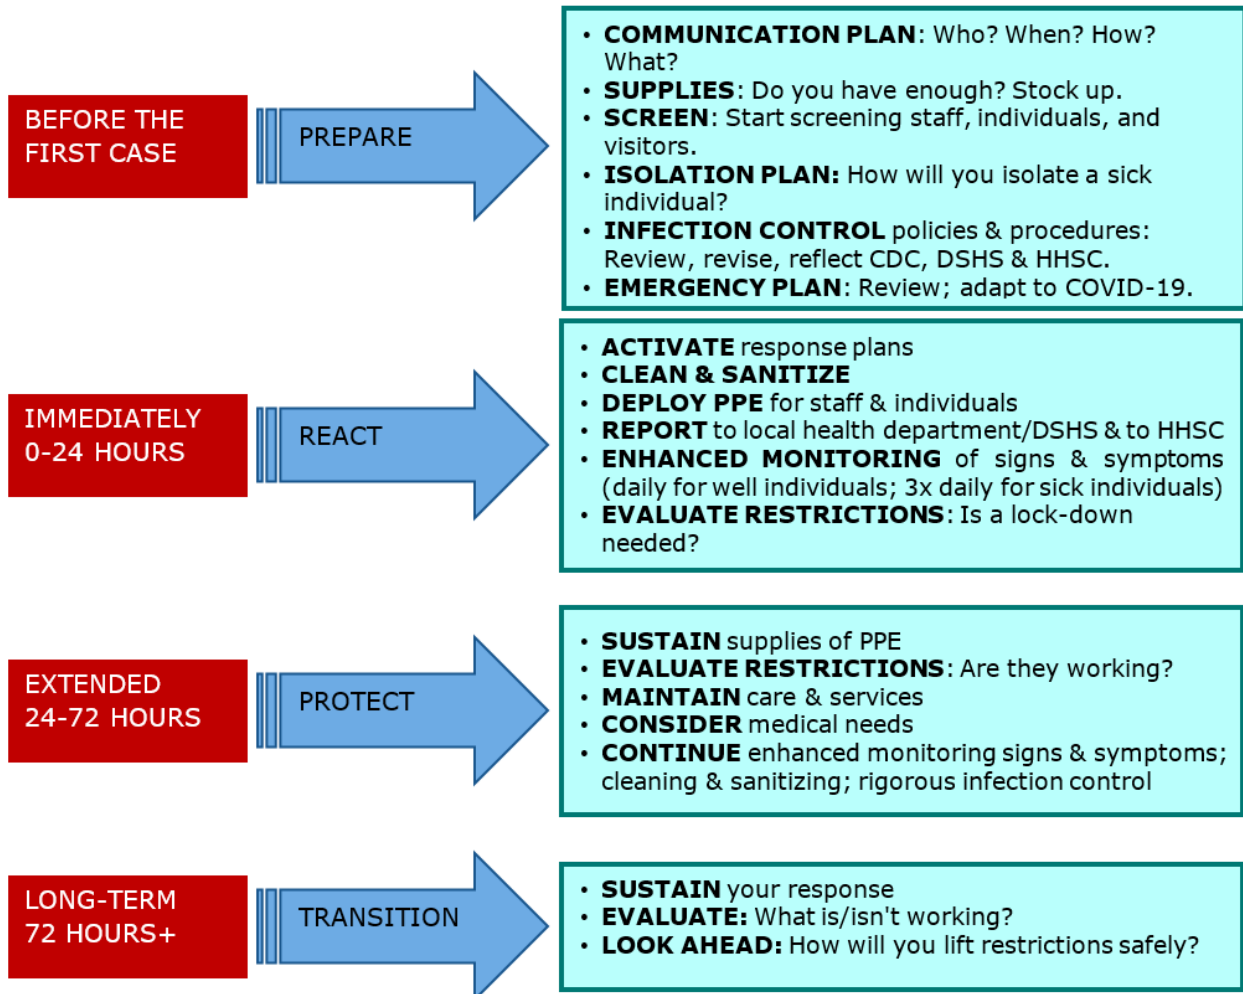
BEFORE THE FIRST CASE

PREPARE

- COMMUNICATION PLAN: Who? When? How? What?
- SUPPLIES: Do you have enough? Stock up.
- SCREEN: Start screening staff, individuals, and visitors.
- ISOLATION PLAN: How will you isolate a sick individual?
- INFECTION CONTROL policies & procedures: Review, revise, reflect CDC, DSHS & HHSC.
- EMERGENCY PLAN: Review; adapt to COVID-19.

IMMEDIATELY 0-24 HOURS

REACT

- ACTIVATE response plans
- CLEAN & SANITIZE
- DEPLOY PPE for staff & individuals
- REPORT to local health department/DSHS & to HHSC
- ENHANCED MONITORING of signs & symptoms (daily for well individuals; 3x daily for sick individuals)
- EVALUATE RESTRICTIONS: Is a lock-down needed?

EXTENDED 24-72 HOURS

PROTECT

- SUSTAIN supplies of PPE
- EVALUATE RESTRICTIONS: Are they working?
- MAINTAIN care & services
- CONSIDER medical needs
- CONTINUE enhanced monitoring signs & symptoms; cleaning & sanitizing; rigorous infection control

LONG-TERM 72 HOURS+

TRANSITION

- SUSTAIN your response
- EVALUATE: What is/isn't working?
- LOOK AHEAD: How will you lift restrictions safely?